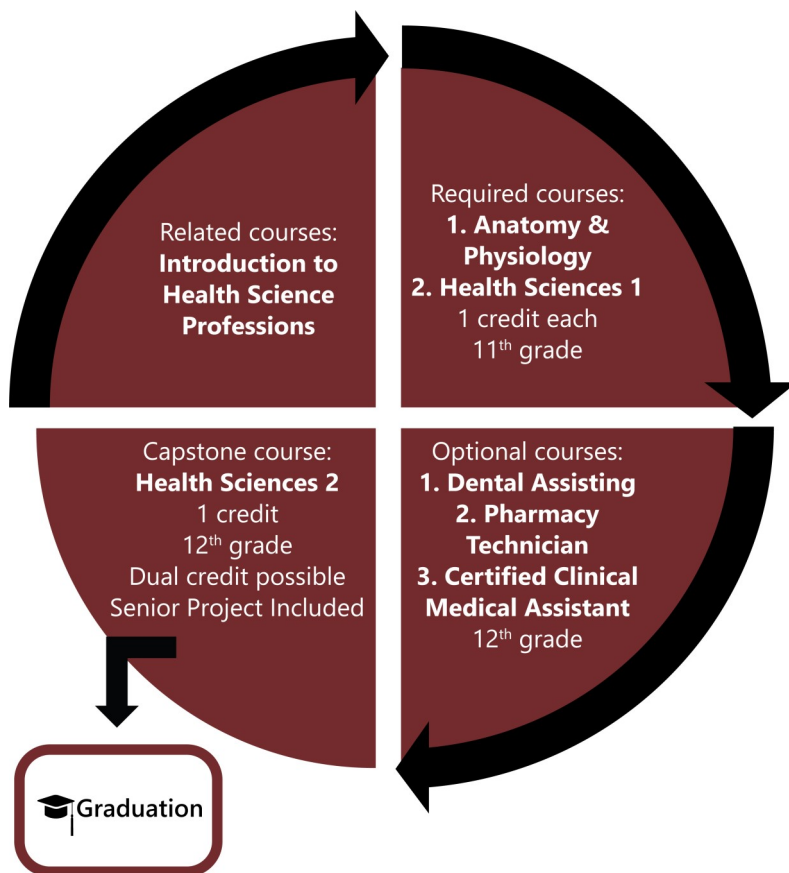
Related courses:
**Introduction to Health Science Professions**

Required courses:
**1. Anatomy & Physiology**
**2. Health Sciences 1**
1 credit each
11$^{th}$ grade

Optional courses:
**1. Dental Assisting**
**2. Pharmacy Technician**
**3. Certified Clinical Medical Assistant**
12$^{th}$ grade

Capstone course:
**Health Sciences 2**
1 credit
12$^{th}$ grade
Dual credit possible
Senior Project Included

Graduation